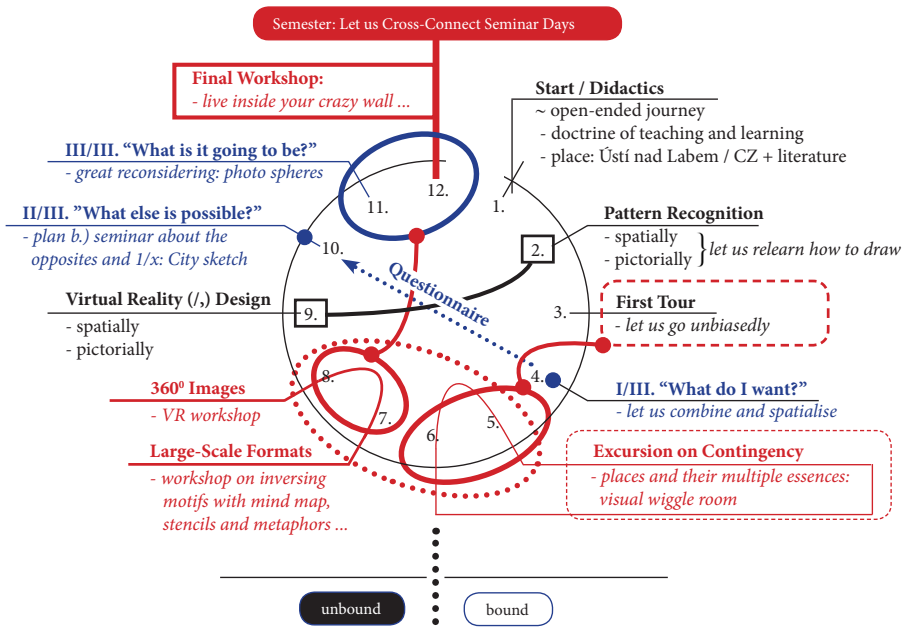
Semester: Let us Cross-Connect Seminar Days

Final Workshop:
- live inside your crazy wall ...

Start / Didactics
~ open-ended journey
- doctrine of teaching and learning
- place: Ústí nad Labem / CZ + literature

III/III. "What is it going to be?"
- great reconsidering: photo spheres

II/III. "What else is possible?"
- plan b.) seminar about the opposites and 1/x: City sketch

Pattern Recognition
- spatially
- pictorially
let us relearn how to draw

Questionnaire

Virtual Reality (/,) Design
- spatially
- pictorially

First Tour
- let us go unbiasedly

I/III. "What do I want?"
- let us combine and spatialise

$360^0$ Images
- VR workshop

Large-Scale Formats
- workshop on inversing motifs with mind map, stencils and metaphors ...

Excursion on Contingency
- places and their multiple essences: visual wiggle room

1.
2.
3.
4.
5.
6.
7.
8.
9.
10.
11.
12.

unbound
bound